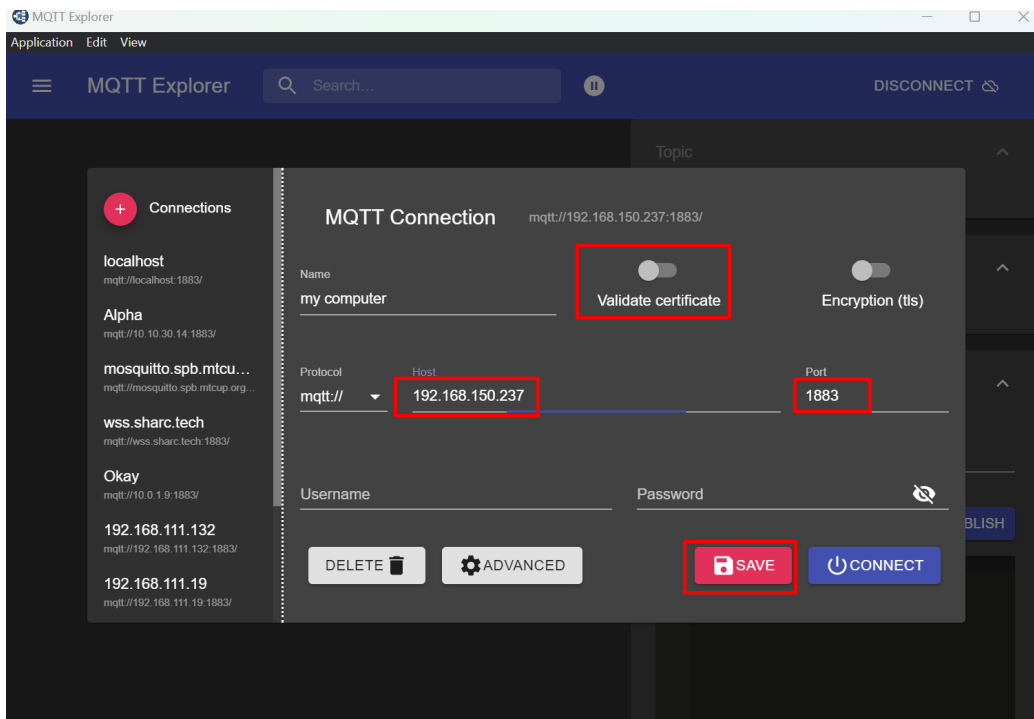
MQTT Explorer

Application Edit View

MQTT Explorer

Search...

DISCONNECT

Topic

Connections

localhost
mqtt://localhost:1883/

Alpha
mqtt://10.10.30.14:1883/

mosquitto.spb.mtcu...
mqtt://mosquitto.spb.mtcup.org...

wss.sharc.tech
mqtt://wss.sharc.tech:1883/

Okay
mqtt://10.0.1.9:1883/

192.168.111.132
mqtt://192.168.111.132:1883/

192.168.111.19
mqtt://192.168.111.19:1883/

MQTT Connection mqtt://192.168.150.237:1883/

Name
my computer

Validate certificate

Encryption (tls)

Protocol
mqtt://

Host
192.168.150.237

Port
1883

Username

Password

DELETE

ADVANCED

SAVE

CONNECT

BLISH